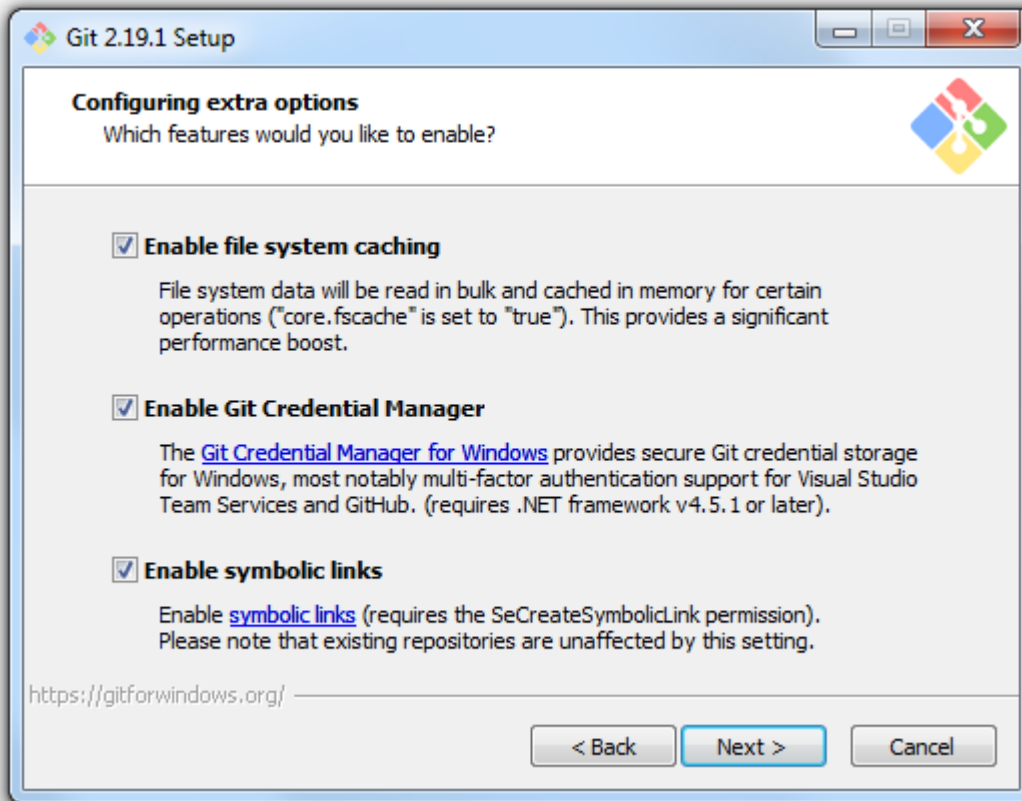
Git 2.19.1 Setup

Configuring extra options
Which features would you like to enable?

Enable file system caching

File system data will be read in bulk and cached in memory for certain operations ("core.fscache" is set to "true"). This provides a significant performance boost.

Enable Git Credential Manager

The Git Credential Manager for Windows provides secure Git credential storage for Windows, most notably multi-factor authentication support for Visual Studio Team Services and GitHub. (requires .NET framework v4.5.1 or later).

Enable symbolic links

Enable symbolic links (requires the SeCreateSymbolicLink permission). Please note that existing repositories are unaffected by this setting.

https://gitforwindows.org/

< Back
Next >
Cancel